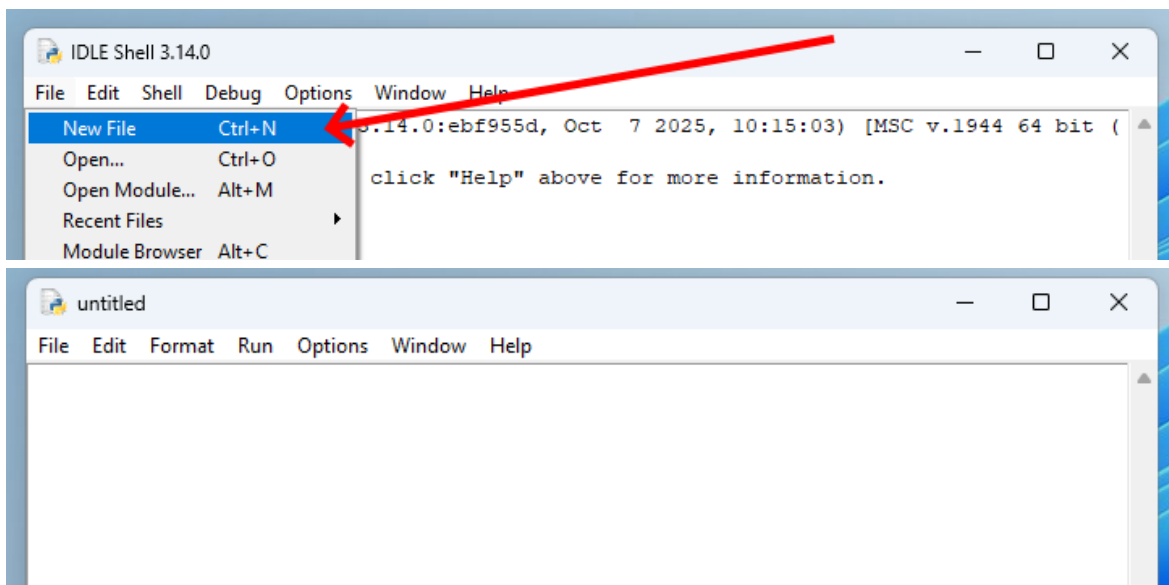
IDLE Shell 3.14.0

File Edit Shell Debug Options Window Help

New File Ctrl+N
Open... Ctrl+O
Open Module... Alt+M
Recent Files
Module Browser Alt+C

3.14.0:ebf955d, Oct 7 2025, 10:15:03) [MSC v.1944 64 bit (

click "Help" above for more information.

untitled

File Edit Format Run Options Window Help